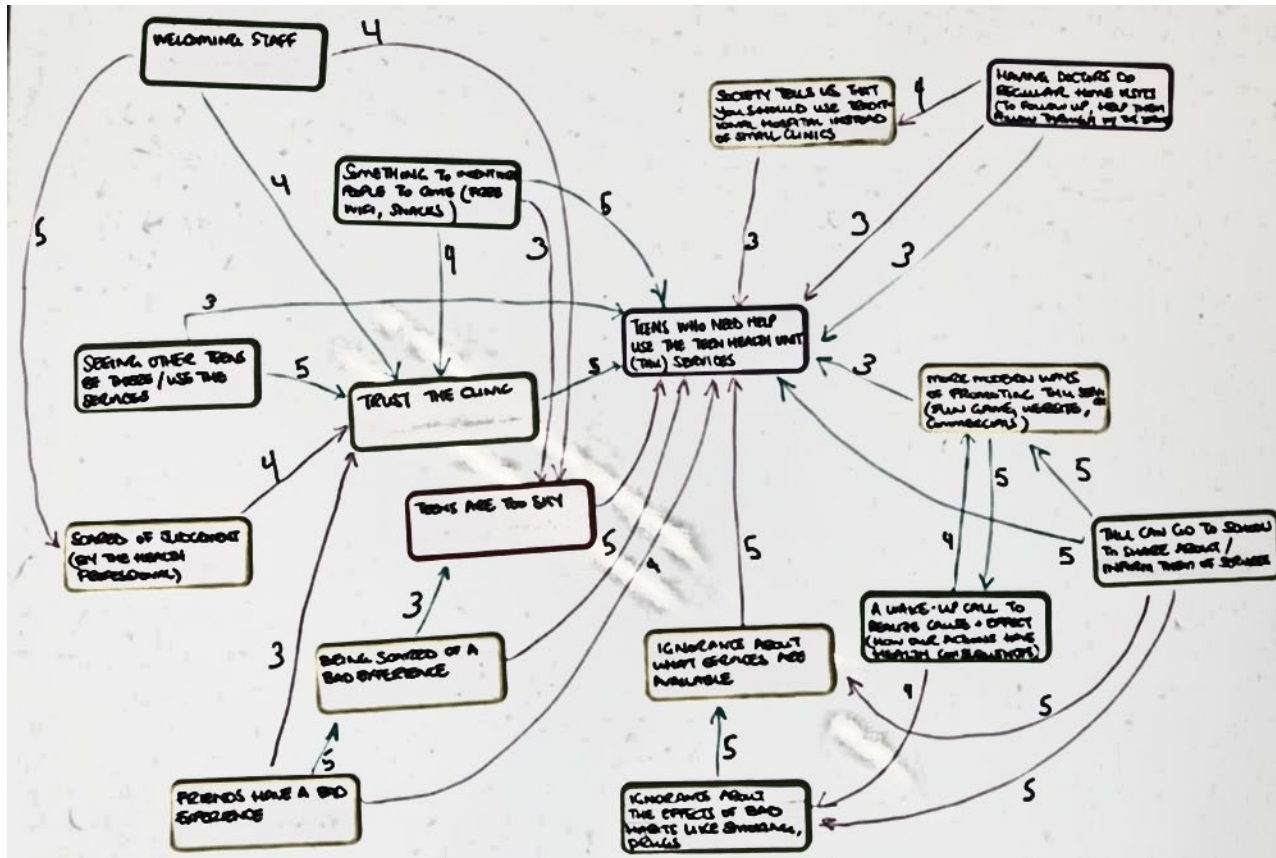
WELCOMING STAFF

4

4

5

SOMETHING TO INCENTIVE PEOPLE TO COME (FREE WIFI, SNACKS)

5

3

9

SOCIETY TELLS US THAT YOU SHOULD USE TRADITIONAL HOSPITAL INSTEAD OF SMALL CLINICS

4

HAVING DOCTORS DO REGULAR HOME VISITS (TO FOLLOW UP, HELP THEM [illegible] THROUGH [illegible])

3

3

3

3

TEENS WHO NEED HELP USE THE TEEN HEALTH UNIT (THU) SERVICES

SEEING OTHER TEENS OF THREE / USE THE SERVICES

5

TRUST THE CLINIC

5

3

MORE MODERN WAYS OF PROMOTING THU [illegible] (FUN GAMES, WEBSITES, COMMERCIALS)

4

SCARED OF JUDGEMENT (BY THE HEALTH PROFESSIONAL)

TEENS ARE TOO SHY

5

4

5

5

5

THU CAN GO TO SCHOOL TO SHARE ABOUT / INFORM THEM OF SERVICE

4

5

3

A WAKE-UP CALL TO REALIZE CAUSE + EFFECT (HOW OUR ACTIONS HAVE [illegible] CONSEQUENCES)

3

BEING SCARED OF A BAD EXPERIENCE

IGNORANCE ABOUT WHAT SERVICES ARE AVAILABLE

4

5

5

5

FRIENDS HAVE A BAD EXPERIENCE

IGNORANCE ABOUT THE EFFECTS OF BAD HABITS LIKE SMOKING, DRUGS

5